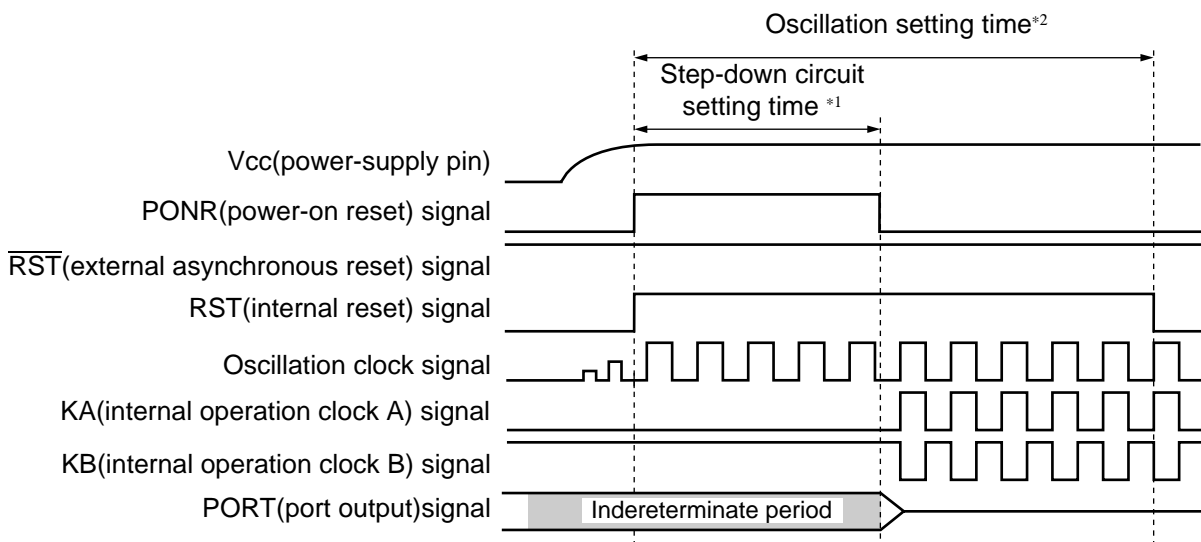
Oscillation setting time*2

Step-down circuit setting time *1

Vcc(power-supply pin)

PONR(power-on reset) signal

$\overline{RST}$(external asynchronous reset) signal

RST(internal reset) signal

Oscillation clock signal

KA(internal operation clock A) signal

KB(internal operation clock B) signal

PORT(port output)signal

Indereterminate period